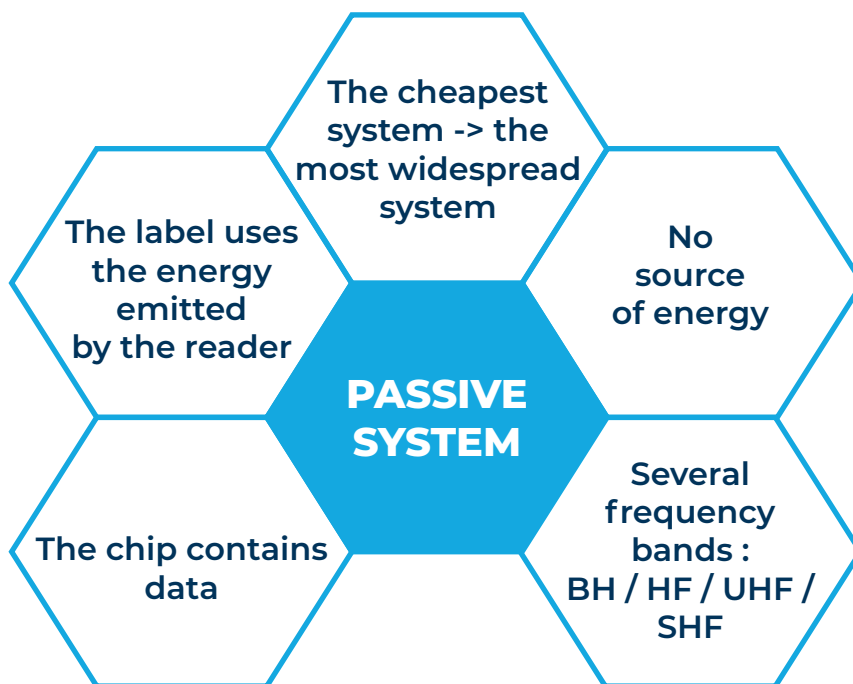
The cheapest system -> the most widespread system

The label uses the energy emitted by the reader

No source of energy

PASSIVE SYSTEM

The chip contains data

Several frequency bands : BH / HF / UHF / SHF